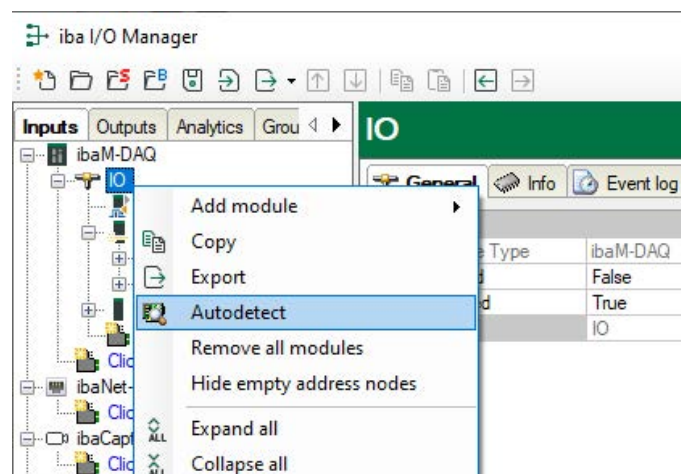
iba I/O Manager

Inputs | Outputs | Analytics | Grou

ibaM-DAQ
IO
Clic
ibaNet-
Clic
ibaCapt
Clic

IO

General | Info | Event log

e Type | ibaM-DAQ
d | False
d | True
 | IO

Add module
Copy
Export
Autodetect
Remove all modules
Hide empty address nodes
Expand all
Collapse all